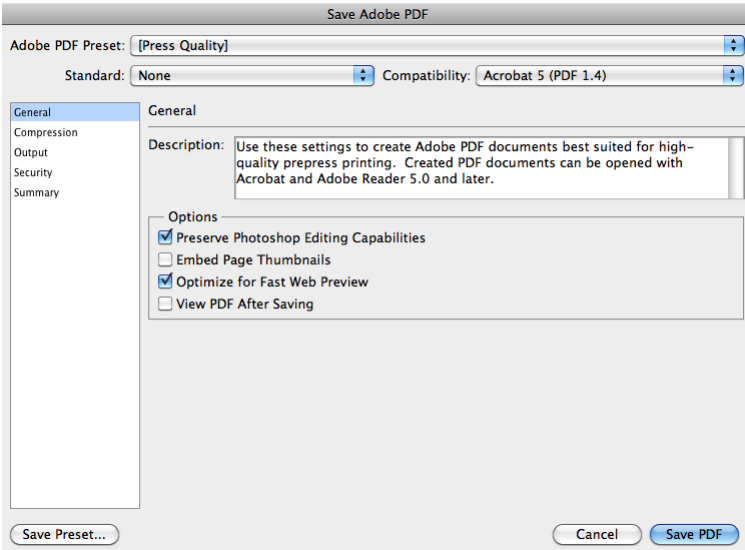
Save Adobe PDF

Adobe PDF Preset: [Press Quality]

Standard: None

Compatibility: Acrobat 5 (PDF 1.4)

General
Compression
Output
Security
Summary

General

Description: Use these settings to create Adobe PDF documents best suited for high-quality prepress printing. Created PDF documents can be opened with Acrobat and Adobe Reader 5.0 and later.

Options
Preserve Photoshop Editing Capabilities
Embed Page Thumbnails
Optimize for Fast Web Preview
View PDF After Saving

Save Preset...

Cancel

Save PDF